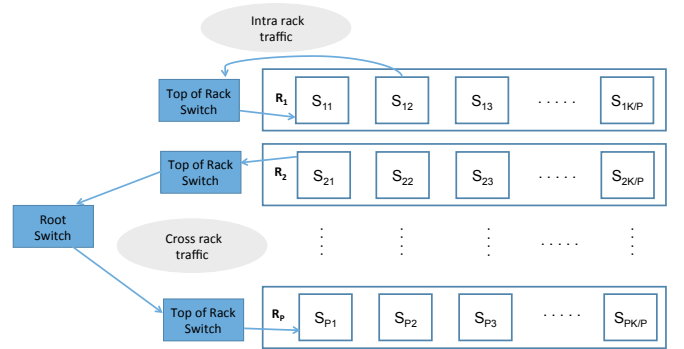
Intra rack traffic

Top of Rack Switch

$R_1$ $S_{11}$ $S_{12}$ $S_{13}$ . . . . . $S_{1K/P}$

Top of Rack Switch

$R_2$ $S_{21}$ $S_{22}$ $S_{23}$ . . . . . $S_{2K/P}$

Root Switch

Cross rack traffic

. . . . .

Top of Rack Switch

$R_P$ $S_{P1}$ $S_{P2}$ $S_{P3}$ . . . . . $S_{PK/P}$